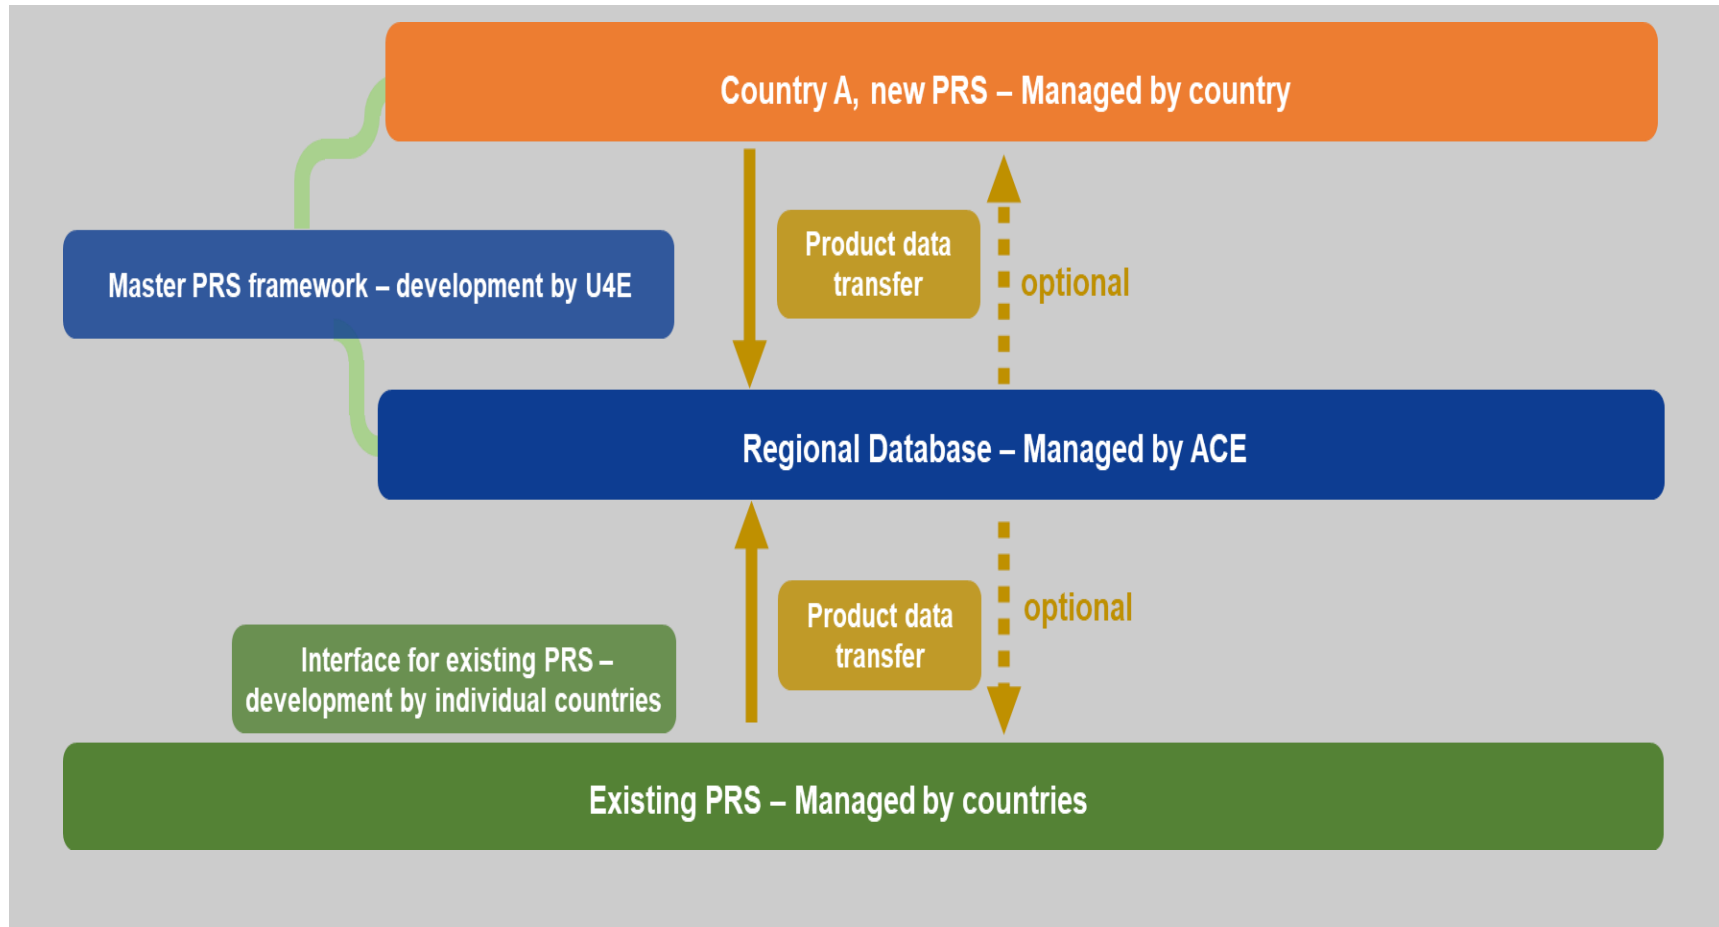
Country A, new PRS – Managed by country

Master PRS framework – development by U4E

Product data transfer

optional

Regional Database – Managed by ACE

Product data transfer

optional

Interface for existing PRS – development by individual countries

Existing PRS – Managed by countries